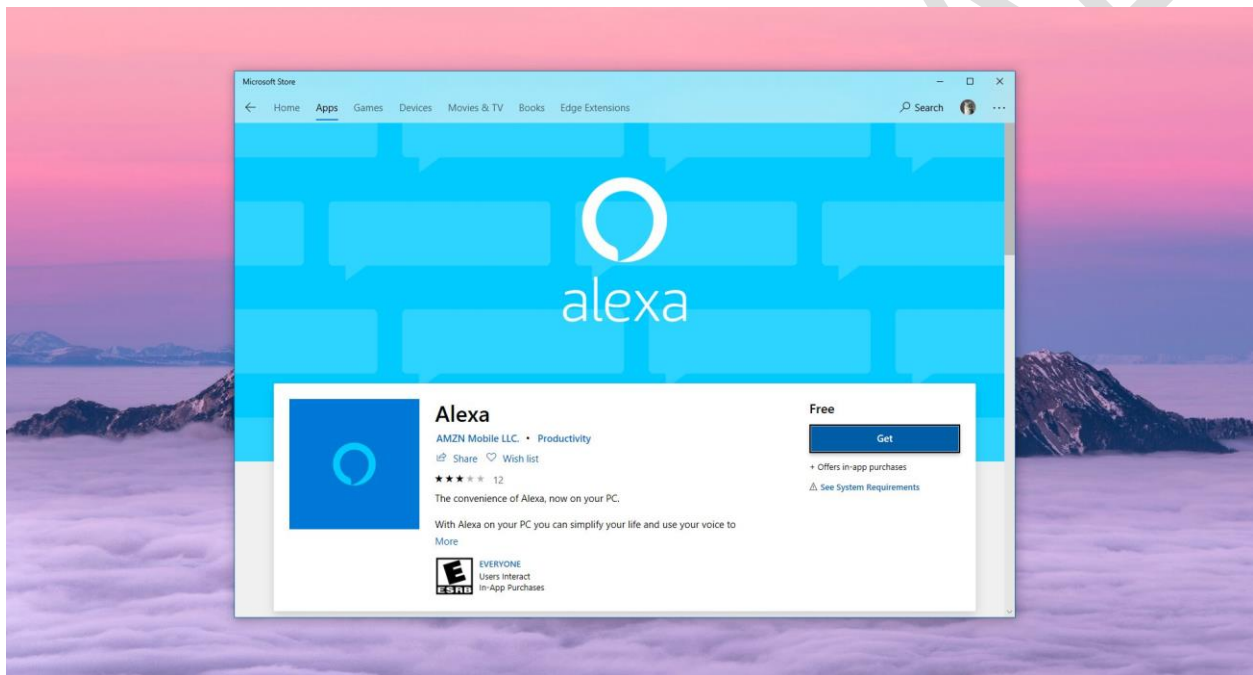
Microsoft Store

Home Apps Games Devices Movies & TV Books Edge Extensions

Search

alexa

Alexa

AMZN Mobile LLC. • Productivity

Share Wish list

★★★★★ 12

The convenience of Alexa, now on your PC.

With Alexa on your PC you can simplify your life and use your voice to

More

E
ESRB

EVERYONE
Users Interact
In-App Purchases

Free

Get

+ Offers in-app purchases

See System Requirements